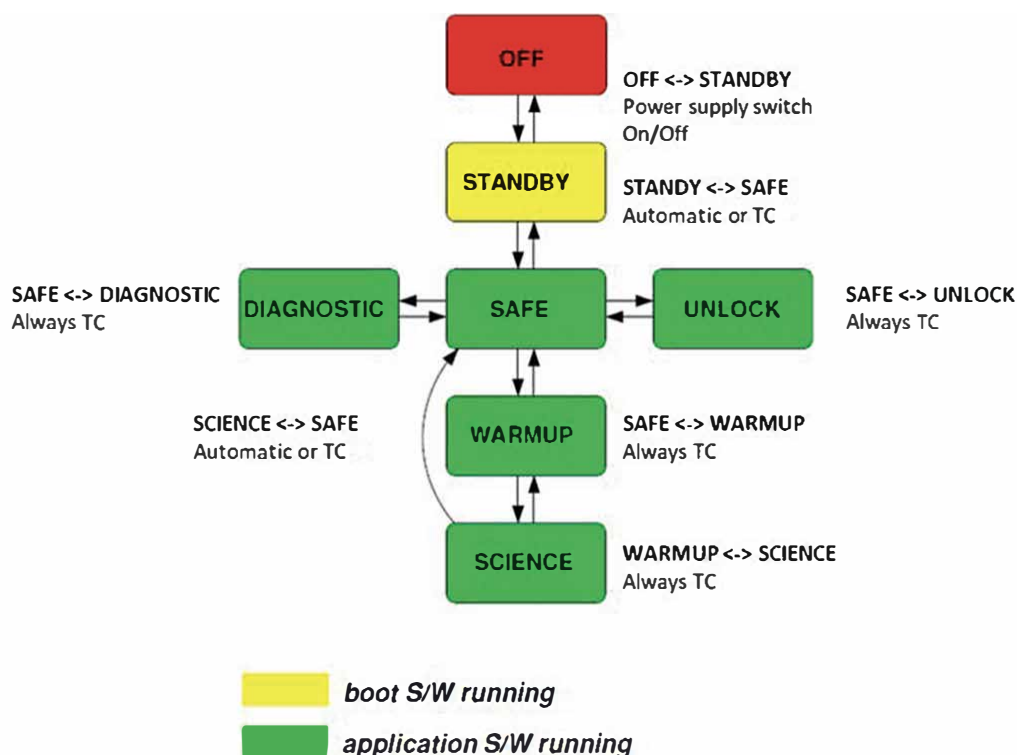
OFF

OFF <-> STANDBY
Power supply switch
On/Off

STANDBY

STANDY <-> SAFE
Automatic or TC

SAFE <-> DIAGNOSTIC
Always TC

DIAGNOSTIC

SAFE

UNLOCK

SAFE <-> UNLOCK
Always TC

SCIENCE <-> SAFE
Automatic or TC

WARMUP

SAFE <-> WARMUP
Always TC

SCIENCE

WARMUP <-> SCIENCE
Always TC

boot S/W running

application S/W running